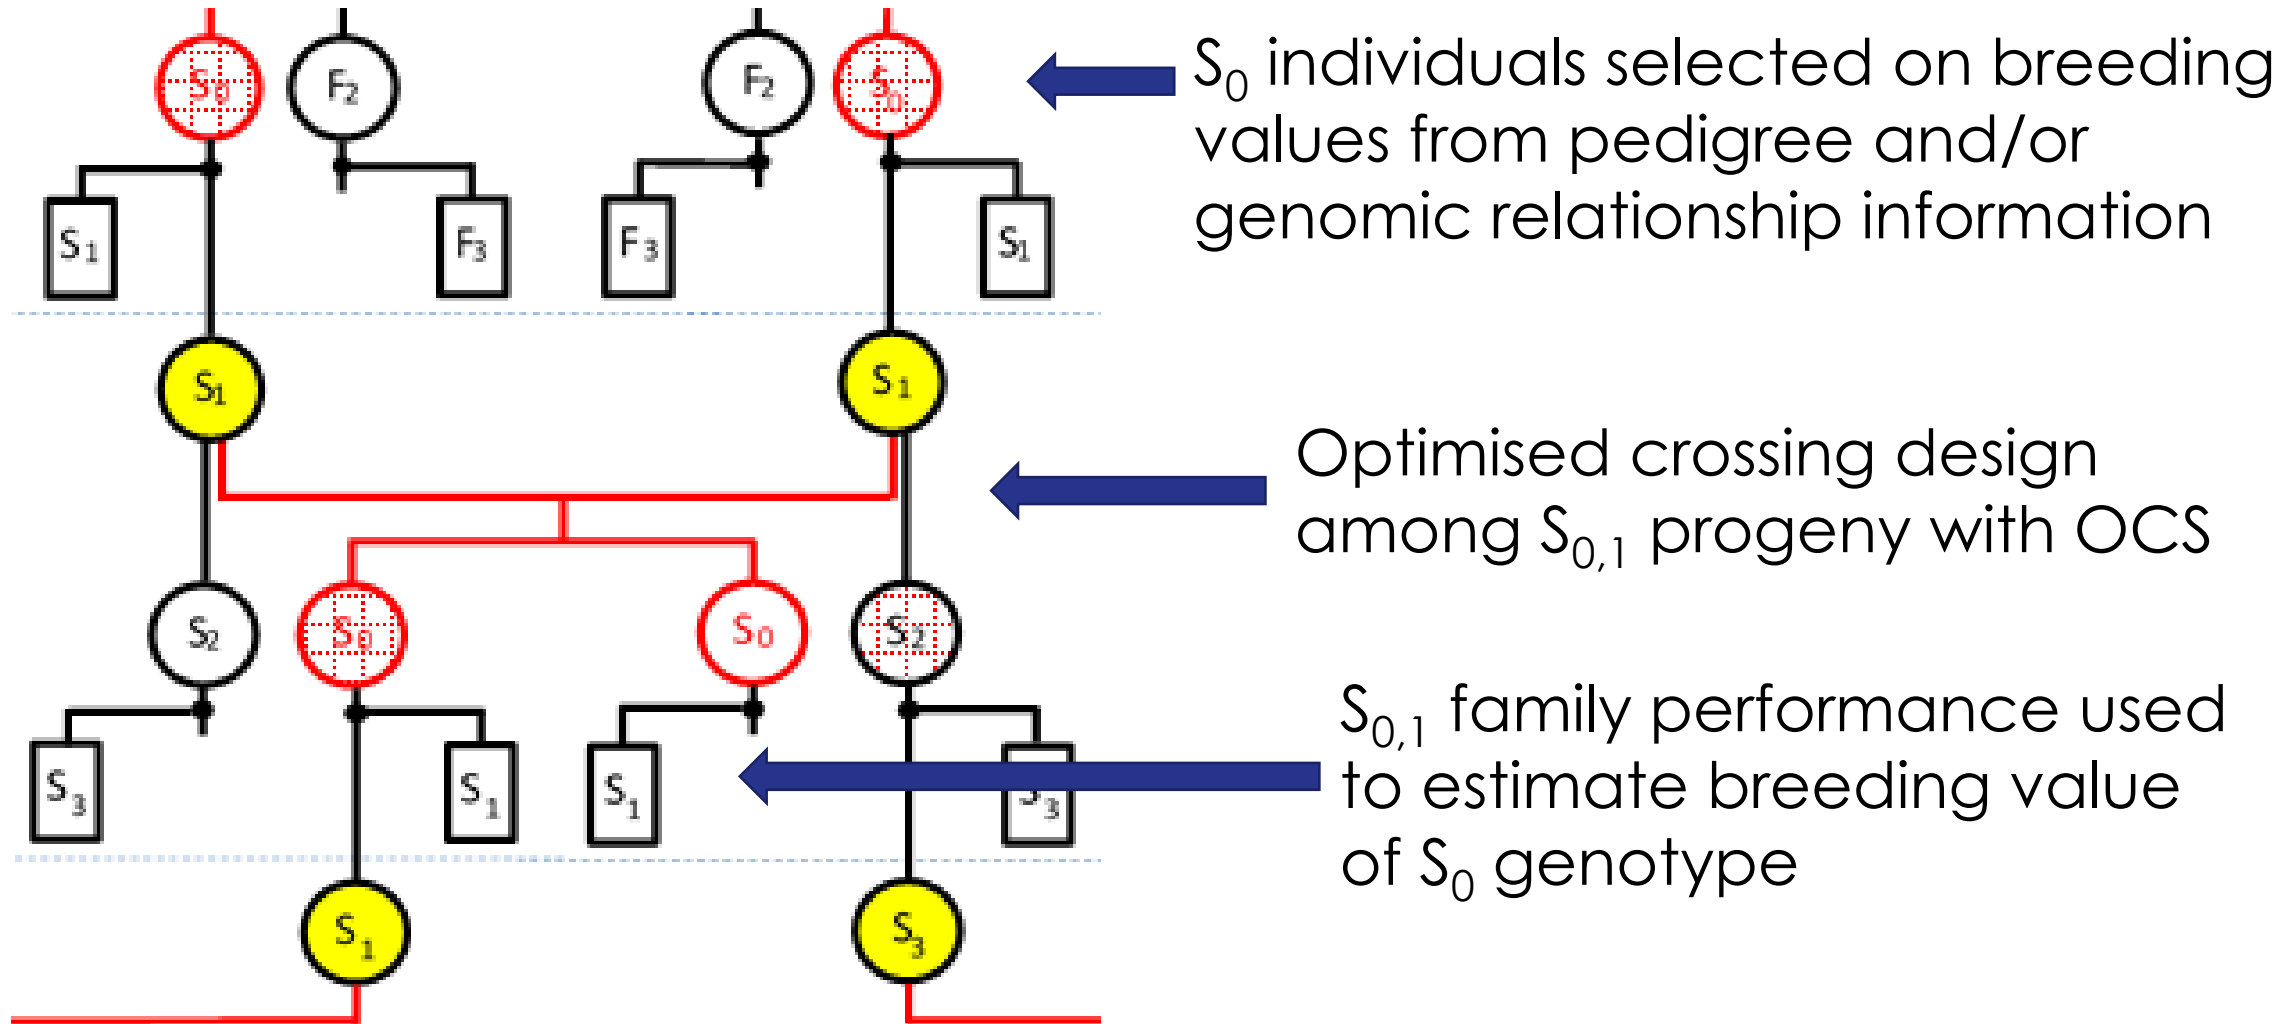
$S_0$ $F_2$ $F_2$ $S_0$

$S_0$ individuals selected on breeding values from pedigree and/or genomic relationship information

$S_1$ $F_3$ $F_3$ $S_1$

$S_1$ $S_1$

Optimised crossing design among $S_{0,1}$ progeny with OCS

$S_2$ $S_0$ $S_0$ $S_2$

$S_{0,1}$ family performance used to estimate breeding value of $S_0$ genotype

$S_3$ $S_1$ $S_1$ $S_3$

$S_1$ $S_3$